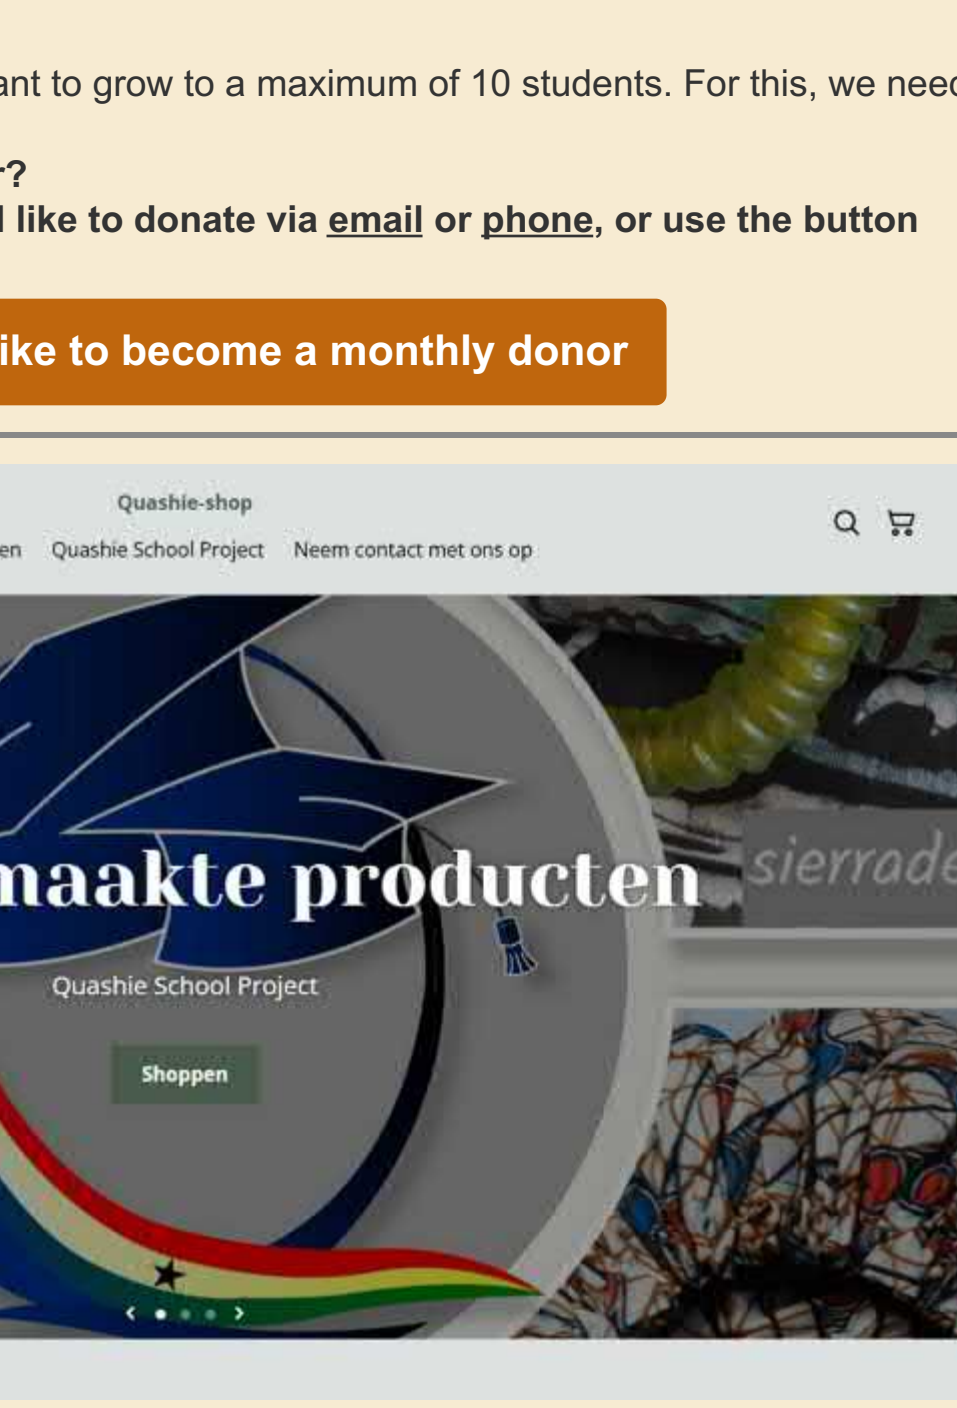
ant to grow to a maximum of 10 students. For this, we need

r?
l like to donate via email or phone, or use the button

ike to become a monthly donor

Quashie-shop

en Quashie School Project Neem contact met ons op

maakte producten

sierrade

Quashie School Project

Shoppen

‹ ›